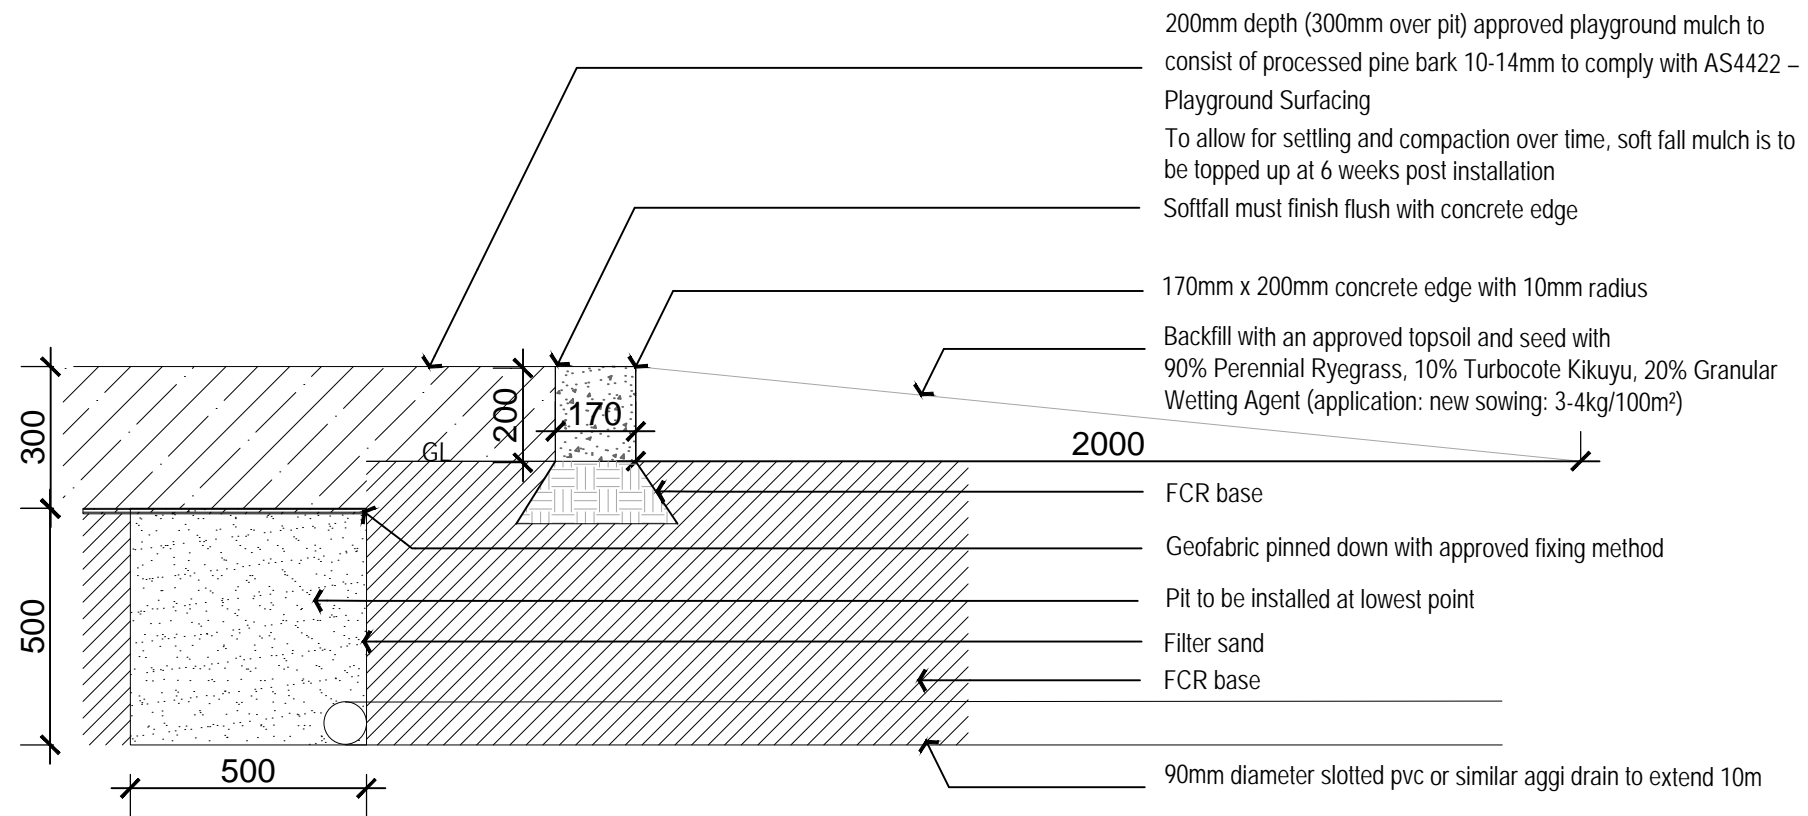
200mm depth (300mm over pit) approved playground mulch to consist of processed pine bark 10-14mm to comply with AS4422 – Playground Surfacing

To allow for settling and compaction over time, soft fall mulch is to be topped up at 6 weeks post installation

Softfall must finish flush with concrete edge

170mm x 200mm concrete edge with 10mm radius

Backfill with an approved topsoil and seed with 90% Perennial Ryegrass, 10% Turbocote Kikuyu, 20% Granular Wetting Agent (application: new sowing: 3-4kg/100m²)

300

200

170

GL

2000

FCR base

Geofabric pinned down with approved fixing method

Pit to be installed at lowest point

500

Filter sand

FCR base

500

90mm diameter slotted pvc or similar aggi drain to extend 10m